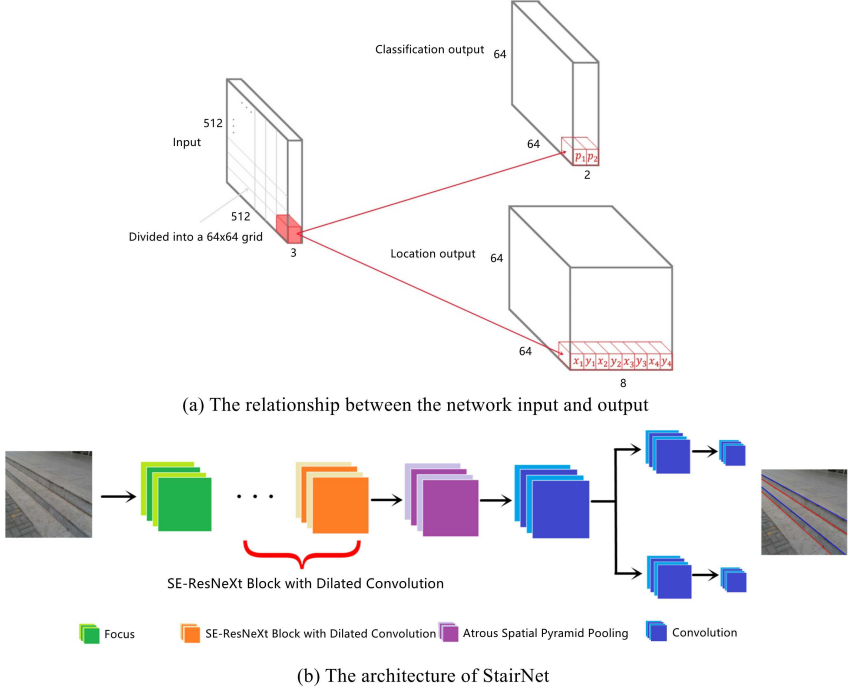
Classification output

64

512

Input

64

$p_1$ $p_2$

2

512

Divided into a 64x64 grid

3

Location output

64

64

$x_1$ $y_1$ $x_2$ $y_2$ $x_3$ $y_3$ $x_4$ $y_4$

8

(a) The relationship between the network input and output

. . .

SE-ResNeXt Block with Dilated Convolution

Focus

SE-ResNeXt Block with Dilated Convolution

Atrous Spatial Pyramid Pooling

Convolution

(b) The architecture of StairNet